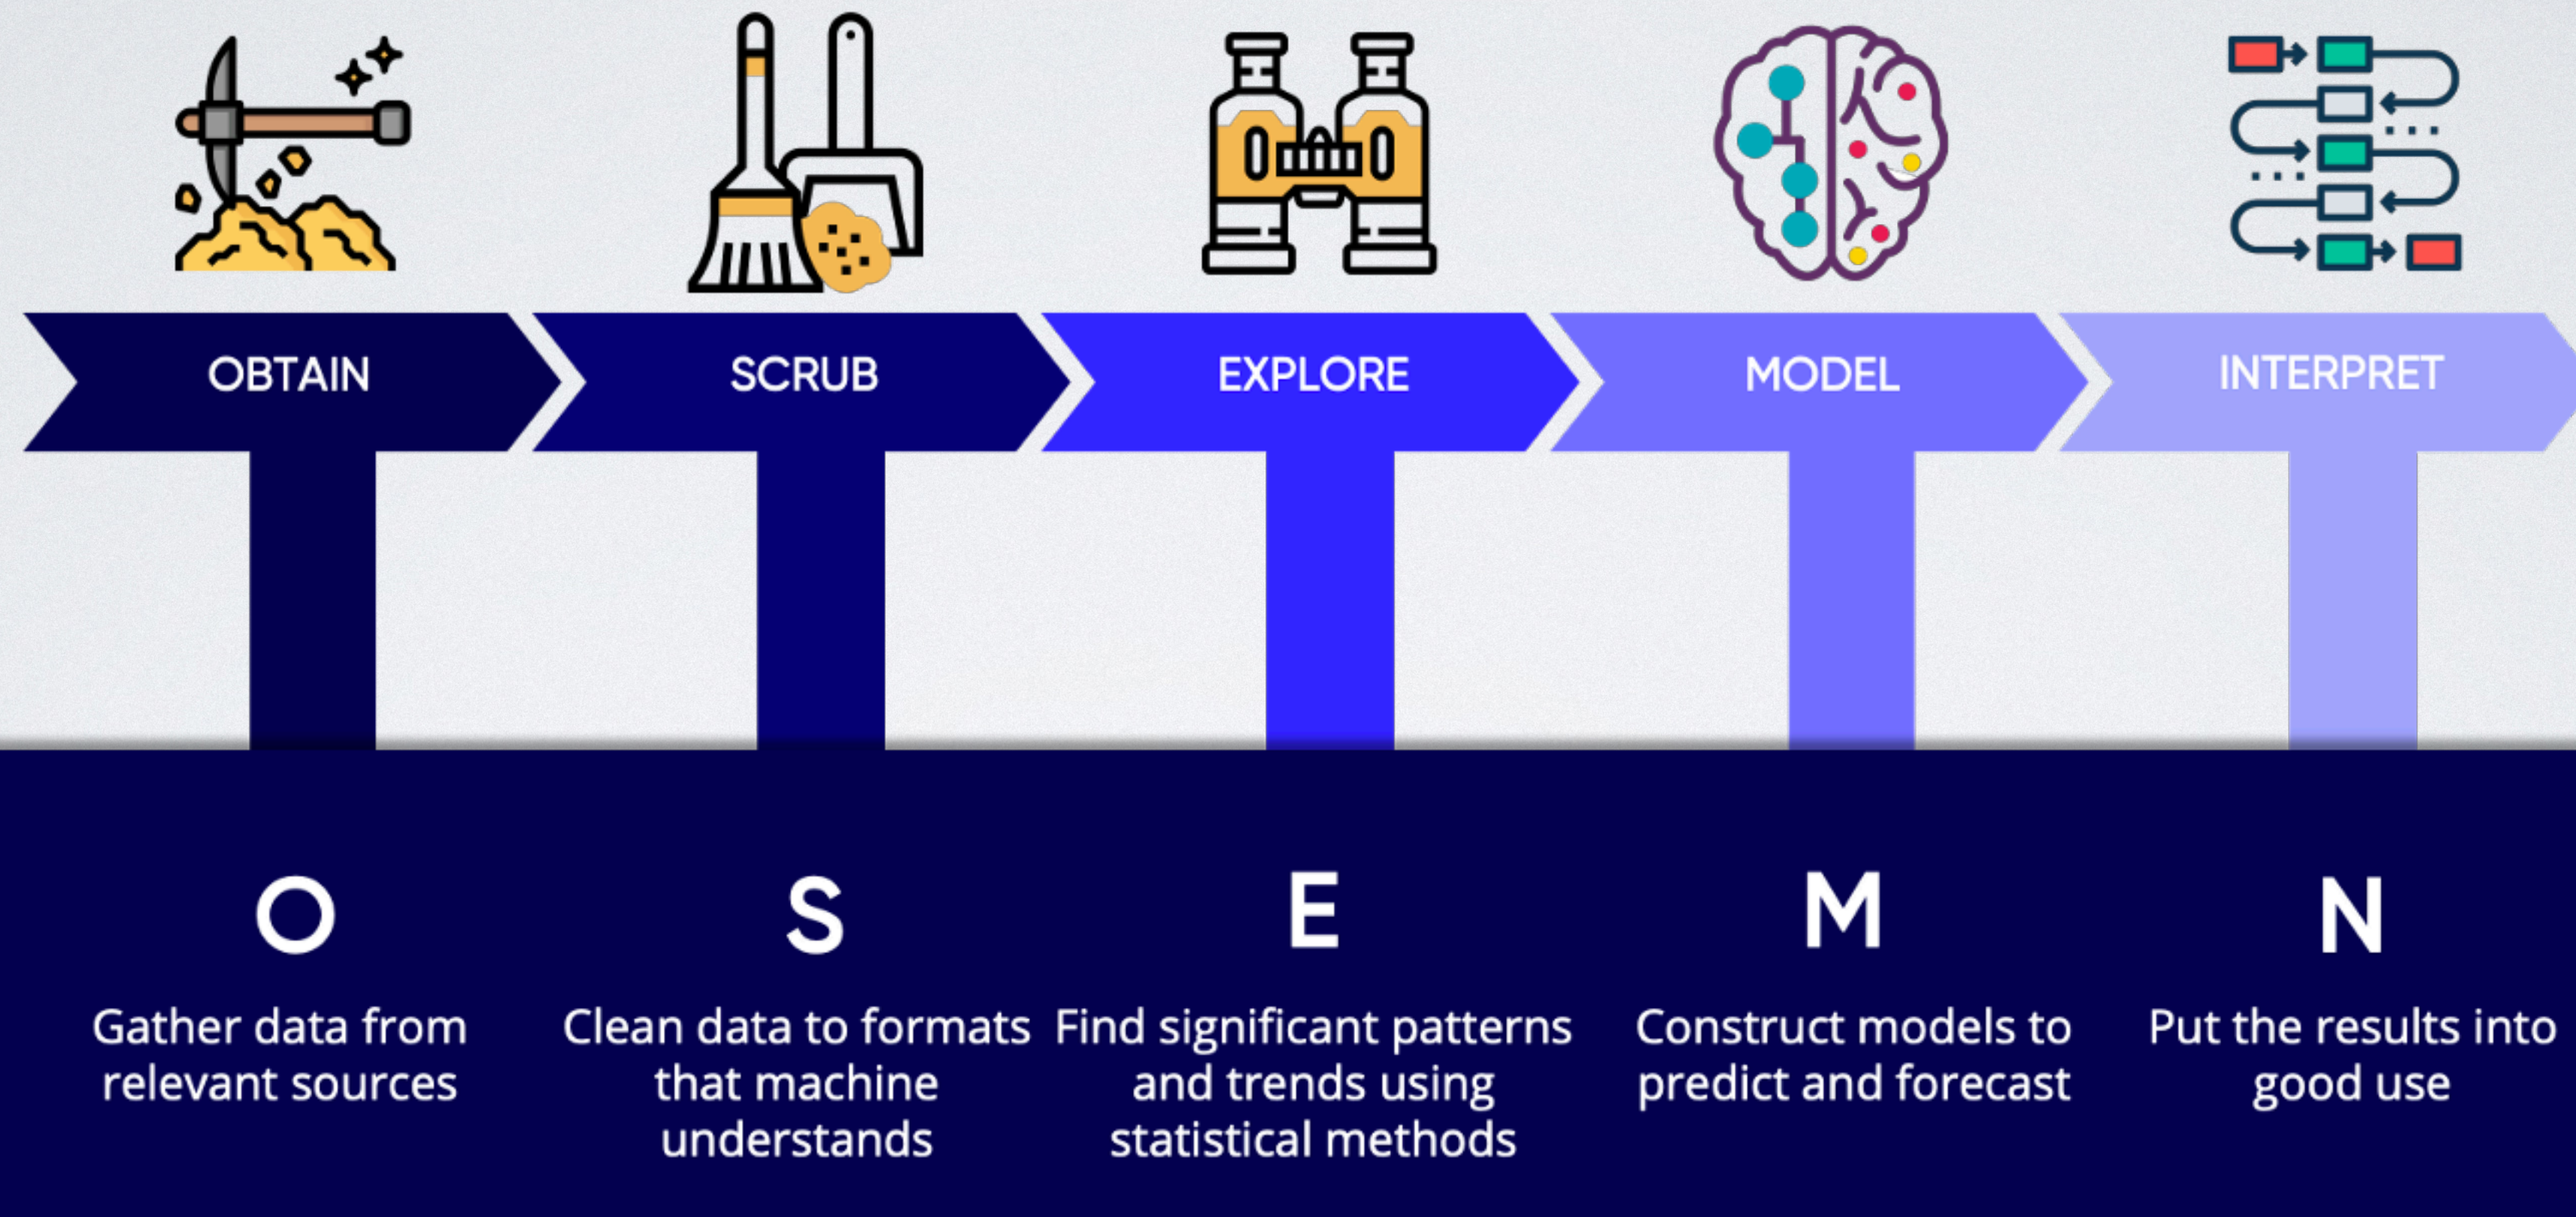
OBTAIN

SCRUB

EXPLORE

MODEL

INTERPRET

O

Gather data from relevant sources

S

Clean data to formats that machine understands

E

Find significant patterns and trends using statistical methods

M

Construct models to predict and forecast

N

Put the results into good use